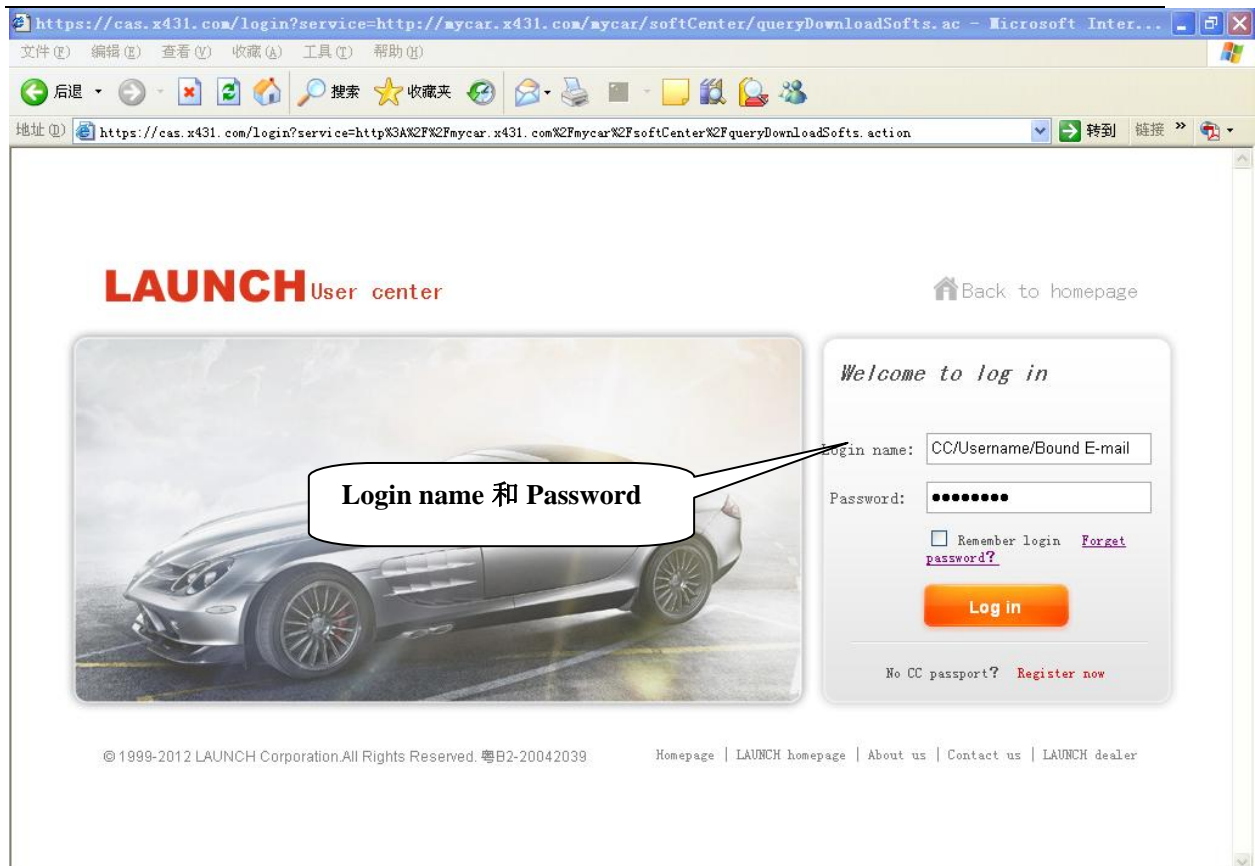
https://cas.x431.com/login?service=http://mycar.x431.com/mycar/softCenter/queryDownloadSofts.ac - Microsoft Inter...

文件(F) 编辑(E) 查看(V) 收藏(A) 工具(T) 帮助(H)

后退 搜索 收藏夹

地址(D) https://cas.x431.com/login?service=http%3A%2F%2Fmycar.x431.com%2Fmycar%2FsoftCenter%2FqueryDownloadSofts.action 转到 链接 »

LAUNCH User center

Back to homepage

Welcome to log in

Login name: CC/Username/Bound E-mail

Login name 和 Password

Password: ••••••••

Remember login Forget password?

Log in

No CC passport? Register now

© 1999-2012 LAUNCH Corporation.All Rights Reserved. 粤B2-20042039

Homepage | LAUNCH homepage | About us | Contact us | LAUNCH dealer